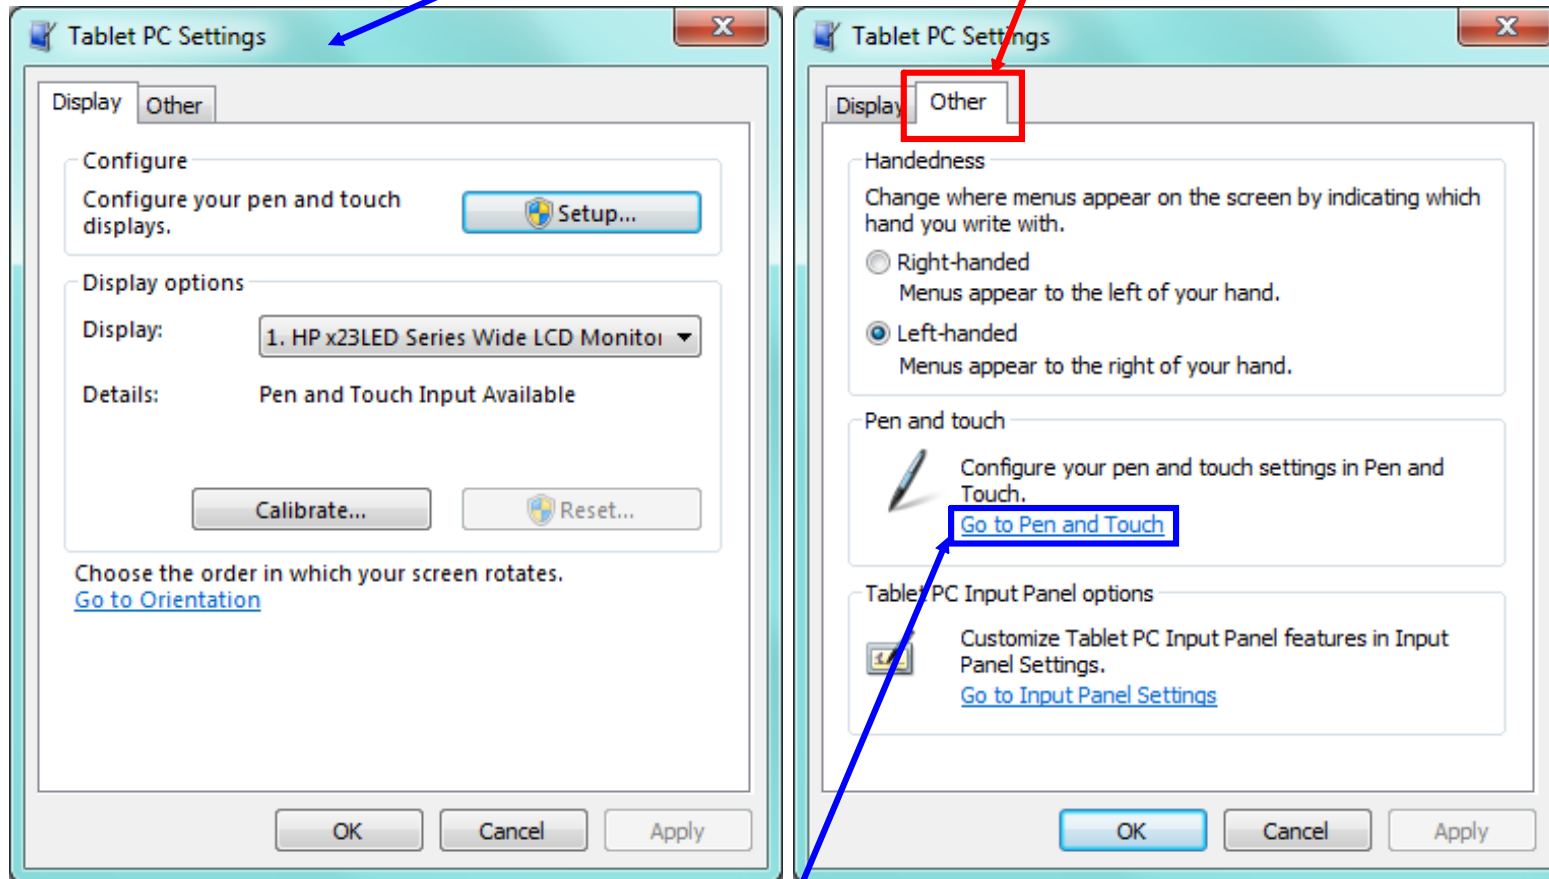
Tablet PC Settings

Display Other

Configure

Configure your pen and touch displays.

Setup...

Display options

Display: 1. HP x23LED Series Wide LCD Monitoı

Details: Pen and Touch Input Available

Calibrate... Reset...

Choose the order in which your screen rotates.
Go to Orientation

OK Cancel Apply

Tablet PC Settings

Display Other

Handedness

Change where menus appear on the screen by indicating which hand you write with.

Right-handed
Menus appear to the left of your hand.

Left-handed
Menus appear to the right of your hand.

Pen and touch

Configure your pen and touch settings in Pen and Touch.
Go to Pen and Touch

Tablet PC Input Panel options

Customize Tablet PC Input Panel features in Input Panel Settings.
Go to Input Panel Settings

OK Cancel Apply